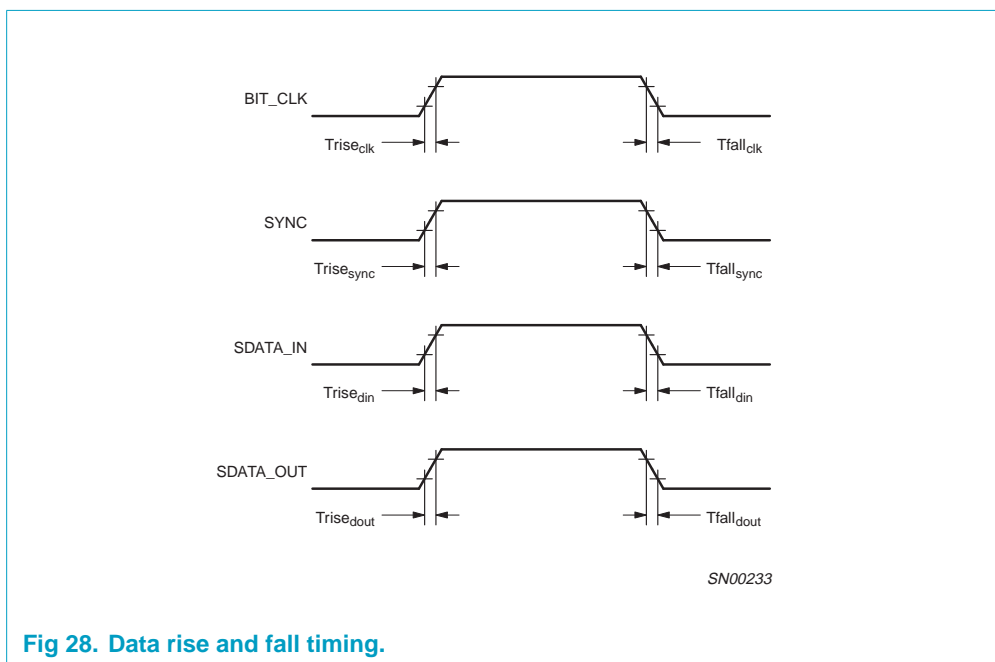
BIT_CLK

$Trise_{clk}$

$Tfall_{clk}$

SYNC

$Trise_{sync}$

$Tfall_{sync}$

SDATA_IN

$Trise_{din}$

$Tfall_{din}$

SDATA_OUT

$Trise_{dout}$

$Tfall_{dout}$

SN00233

Fig 28. Data rise and fall timing.